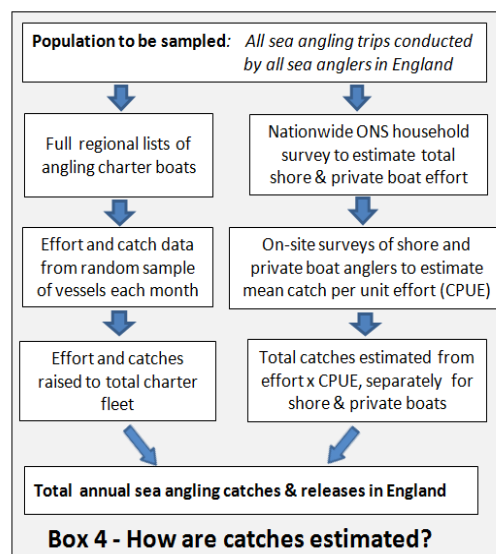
**Population to be sampled**: *All sea angling trips conducted by all sea anglers in England*

Full regional lists of angling charter boats

Effort and catch data from random sample of vessels each month

Effort and catches raised to total charter fleet

Nationwide ONS household survey to estimate total shore & private boat effort

On-site surveys of shore and private boat anglers to estimate mean catch per unit effort (CPUE)

Total catches estimated from effort x CPUE, separately for shore & private boats

**Total annual sea angling catches & releases in England**

**Box 4 - How are catches estimated?**